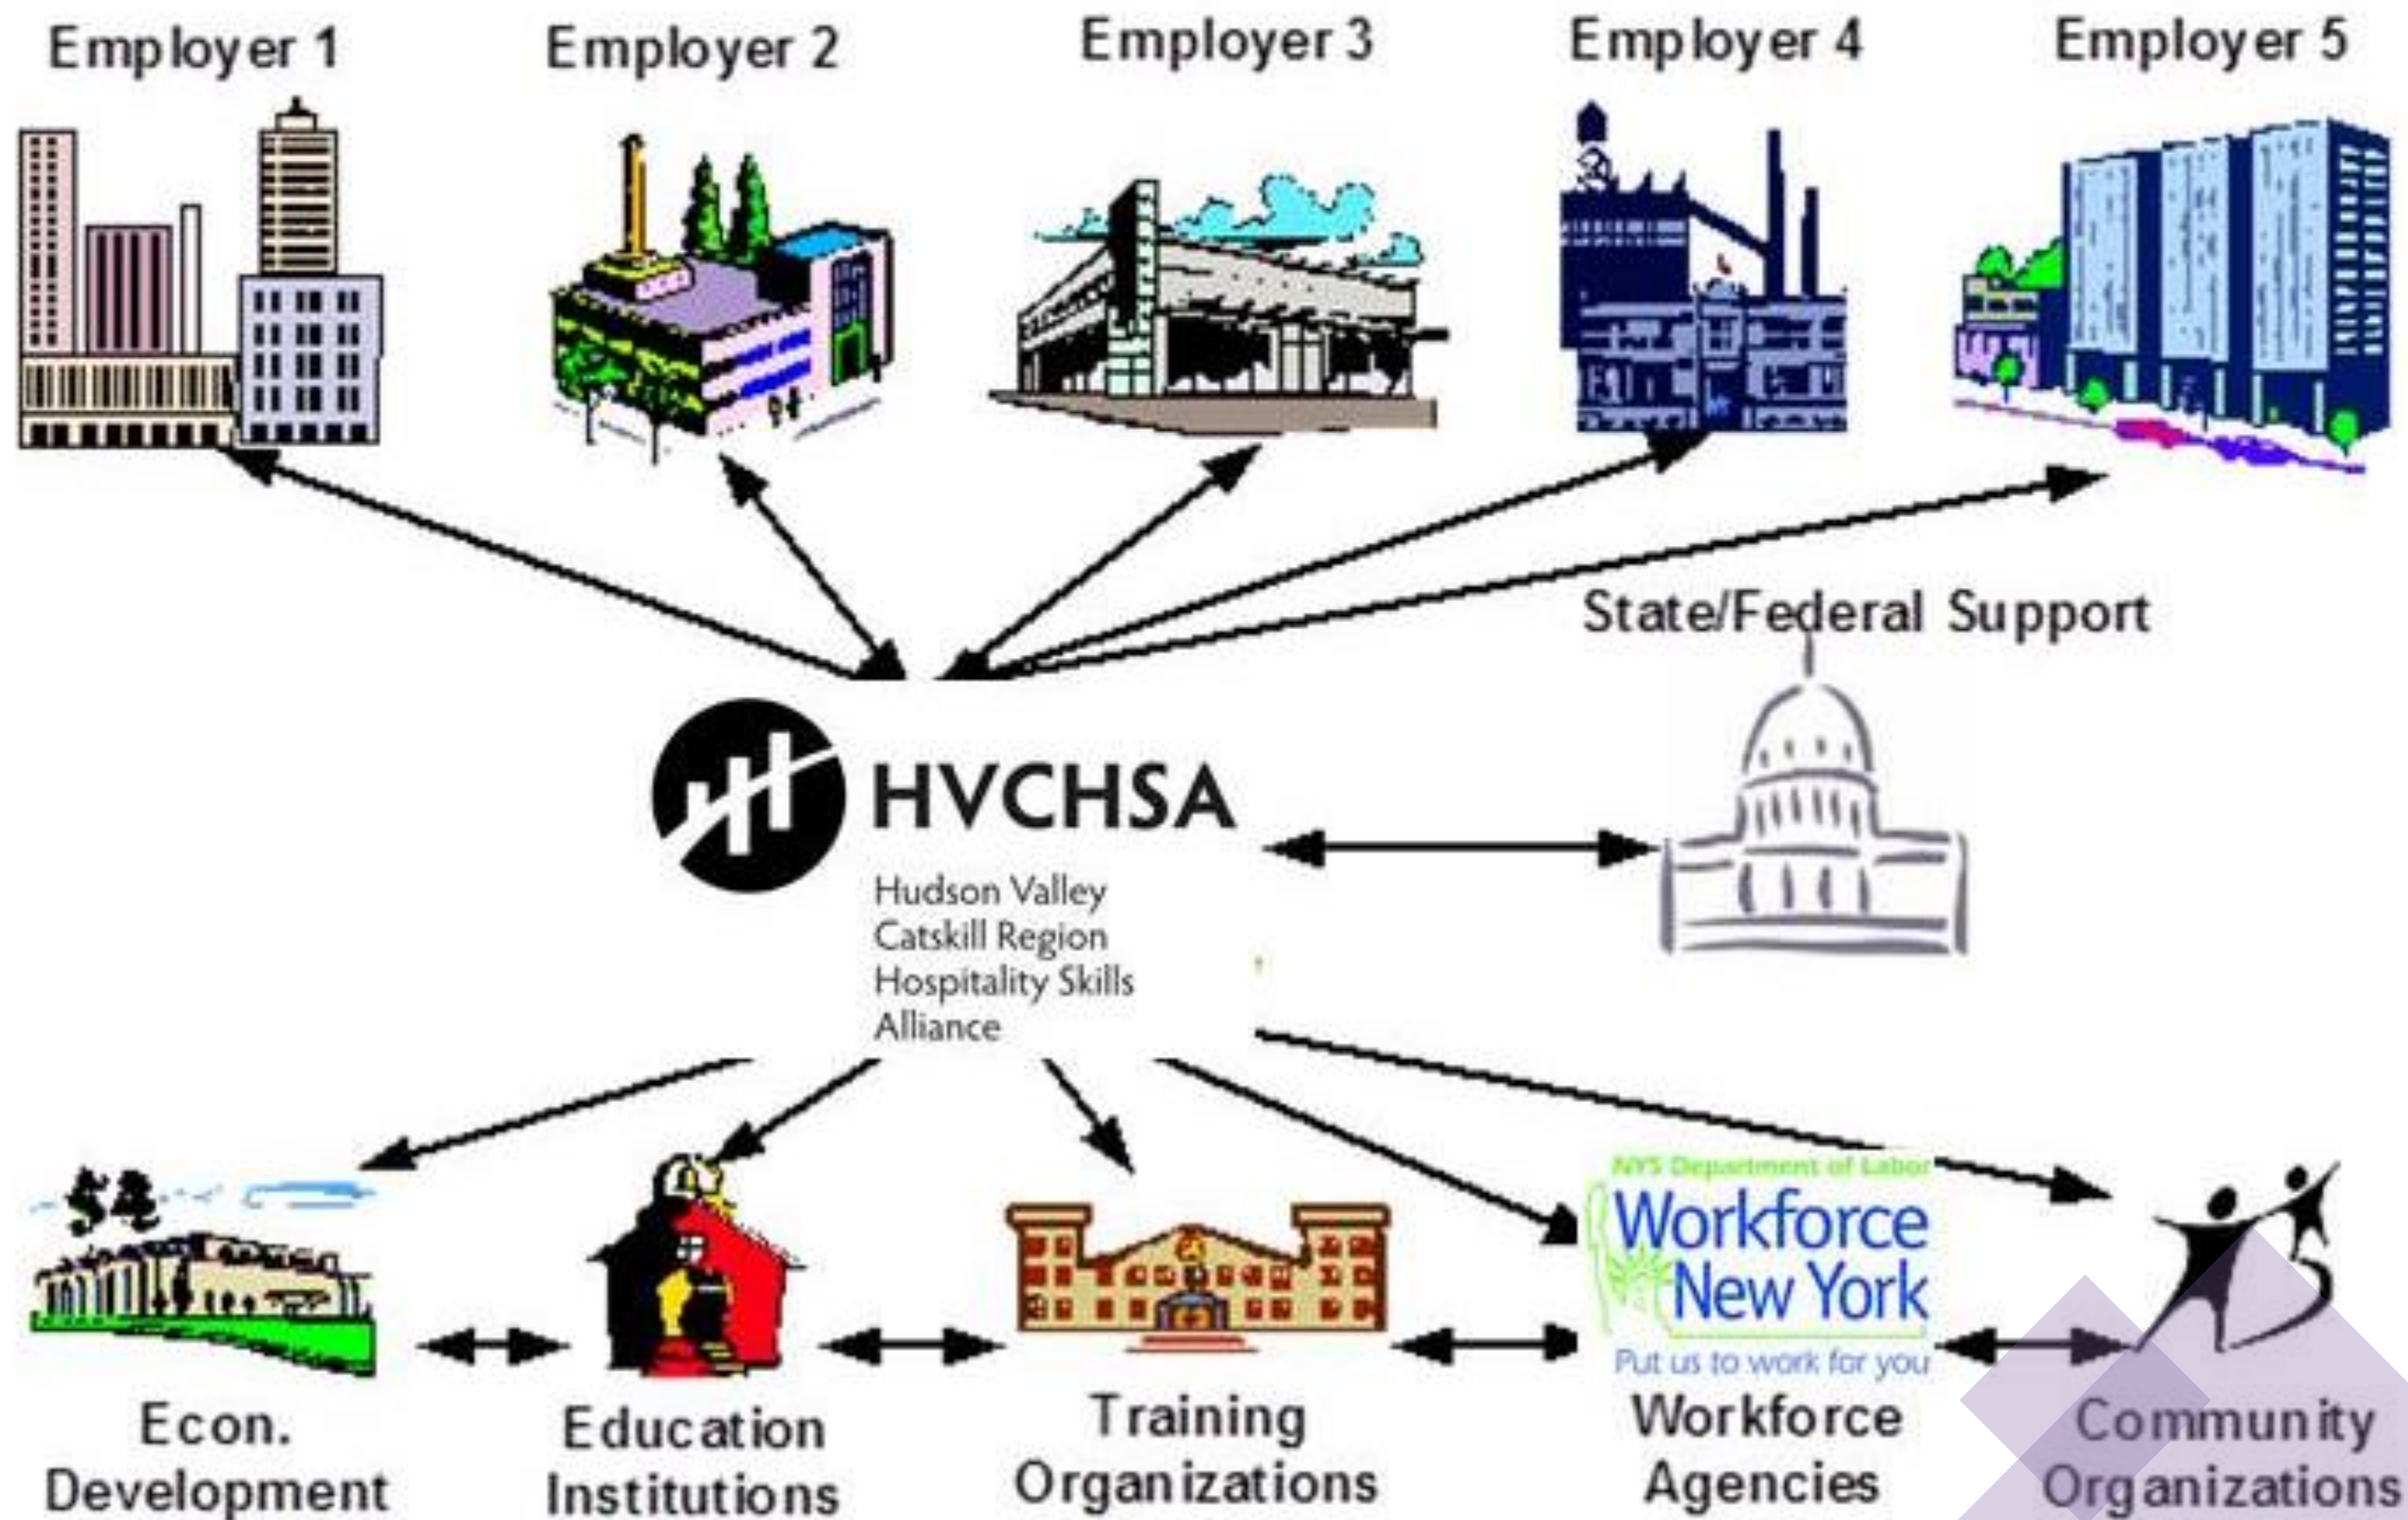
Employer 1
Employer 2
Employer 3
Employer 4
Employer 5

State/Federal Support

HVCHSA
Hudson Valley
Catskill Region
Hospitality Skills
Alliance

NYS Department of Labor
Workforce New York
Put us to work for you

Econ. Development
Education Institutions
Training Organizations
Workforce Agencies
Community Organizations